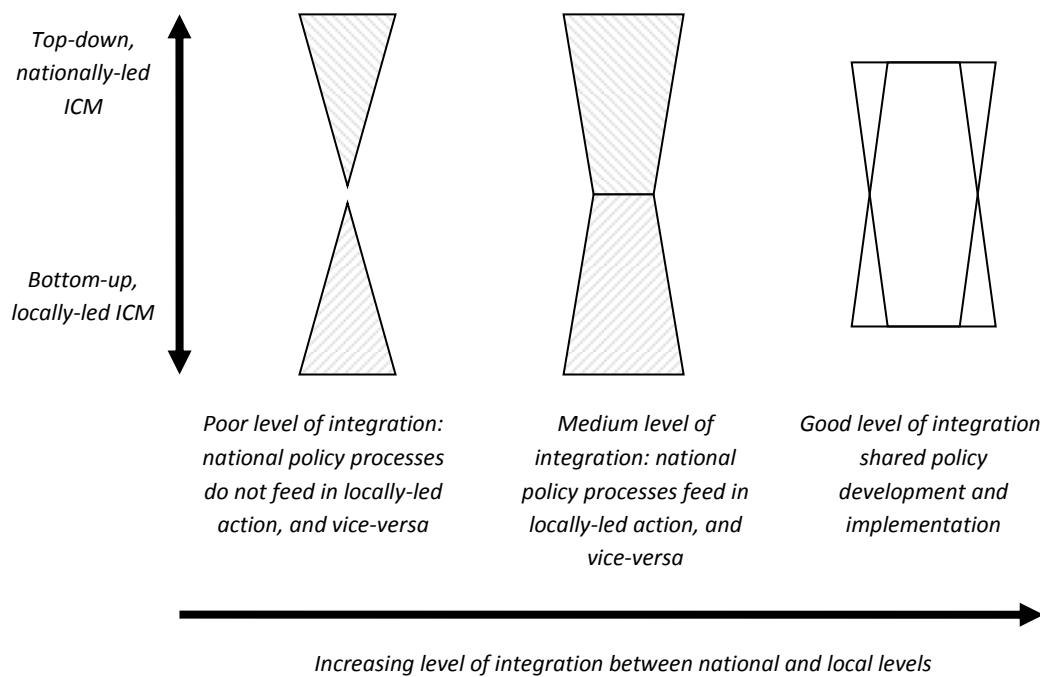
Top-down, nationally-led ICM

Bottom-up, locally-led ICM

Poor level of integration: national policy processes do not feed in locally-led action, and vice-versa

Medium level of integration: national policy processes feed in locally-led action, and vice-versa

Good level of integration shared policy development and implementation

Increasing level of integration between national and local levels